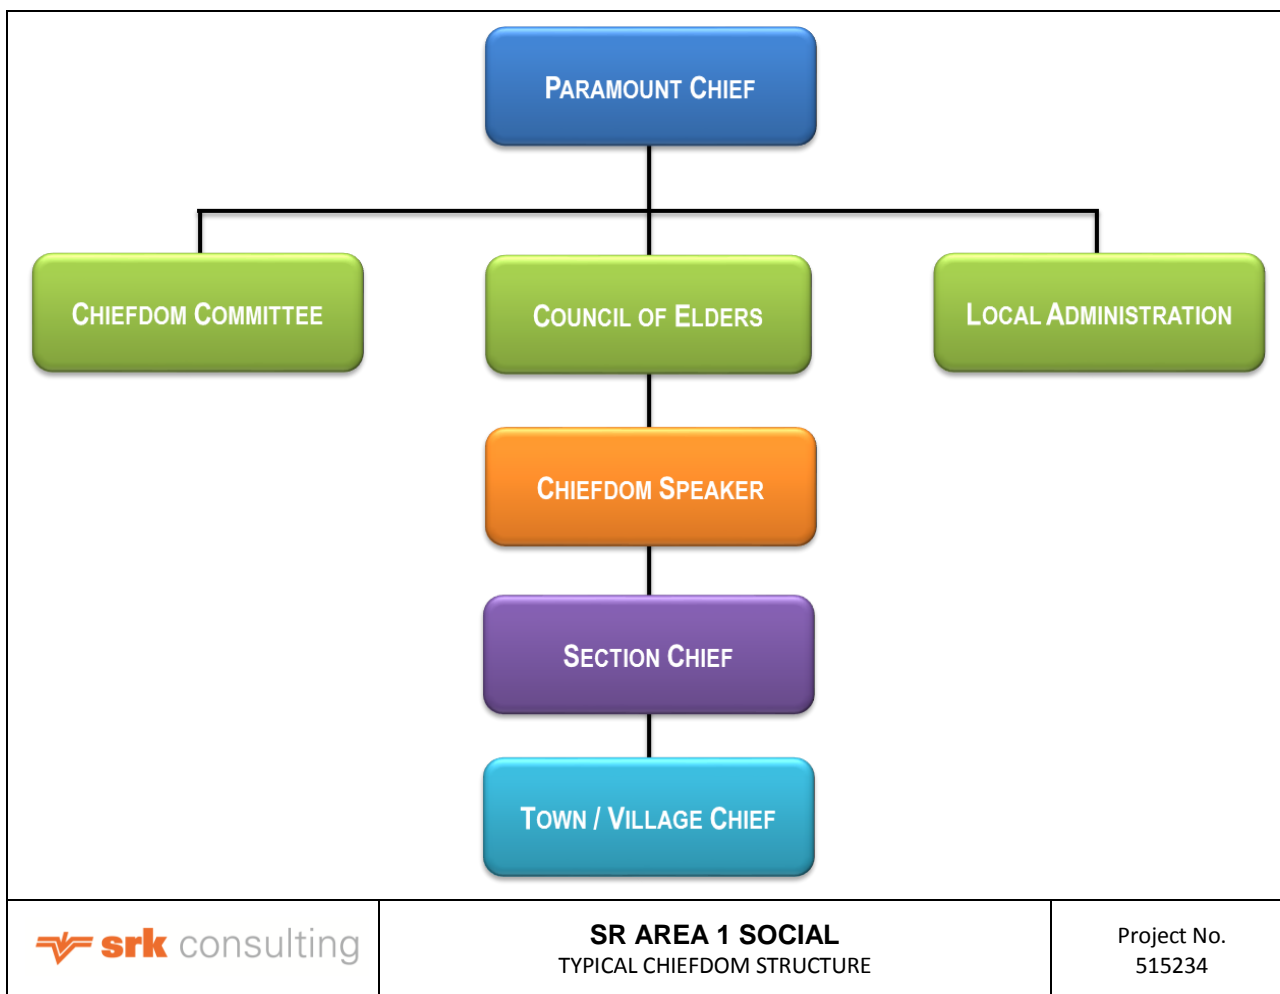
Paramount Chief

Chiefdom Committee

Council of Elders

Local Administration

Chiefdom Speaker

Section Chief

Town / Village Chief

| srk consulting | **SR AREA 1 SOCIAL** TYPICAL CHIEFDOM STRUCTURE | Project No. 515234 |